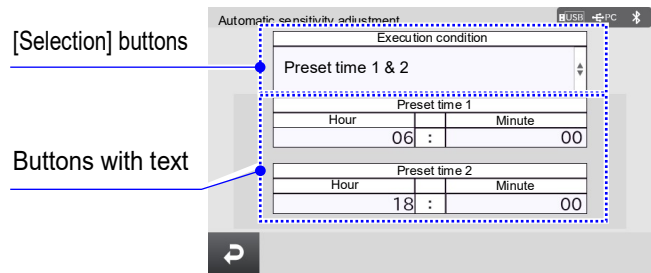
[Selection] buttons

Buttons with text

Automatic sensitivity adjustment
USB PC

Execution condition
Preset time 1 & 2

Preset time 1

| Hour | | Minute |
|---|---|---|
| 06 | : | 00 |

Preset time 2

| Hour | | Minute |
|---|---|---|
| 18 | : | 00 |